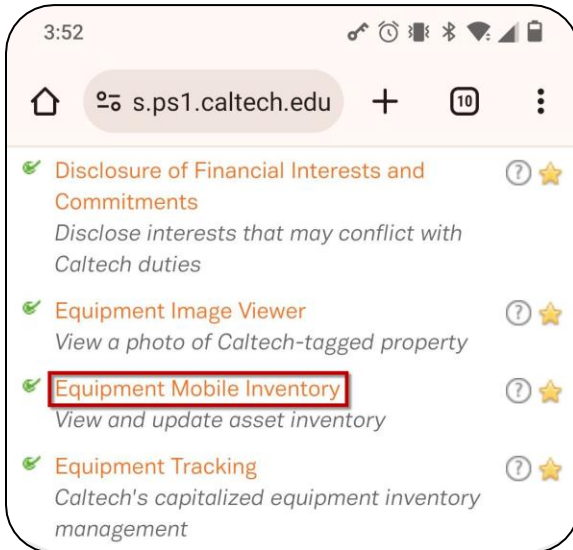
3:52

s.ps1.caltech.edu

10

Disclosure of Financial Interests and Commitments
Disclose interests that may conflict with Caltech duties

Equipment Image Viewer
View a photo of Caltech-tagged property

Equipment Mobile Inventory
View and update asset inventory

Equipment Tracking
Caltech's capitalized equipment inventory management